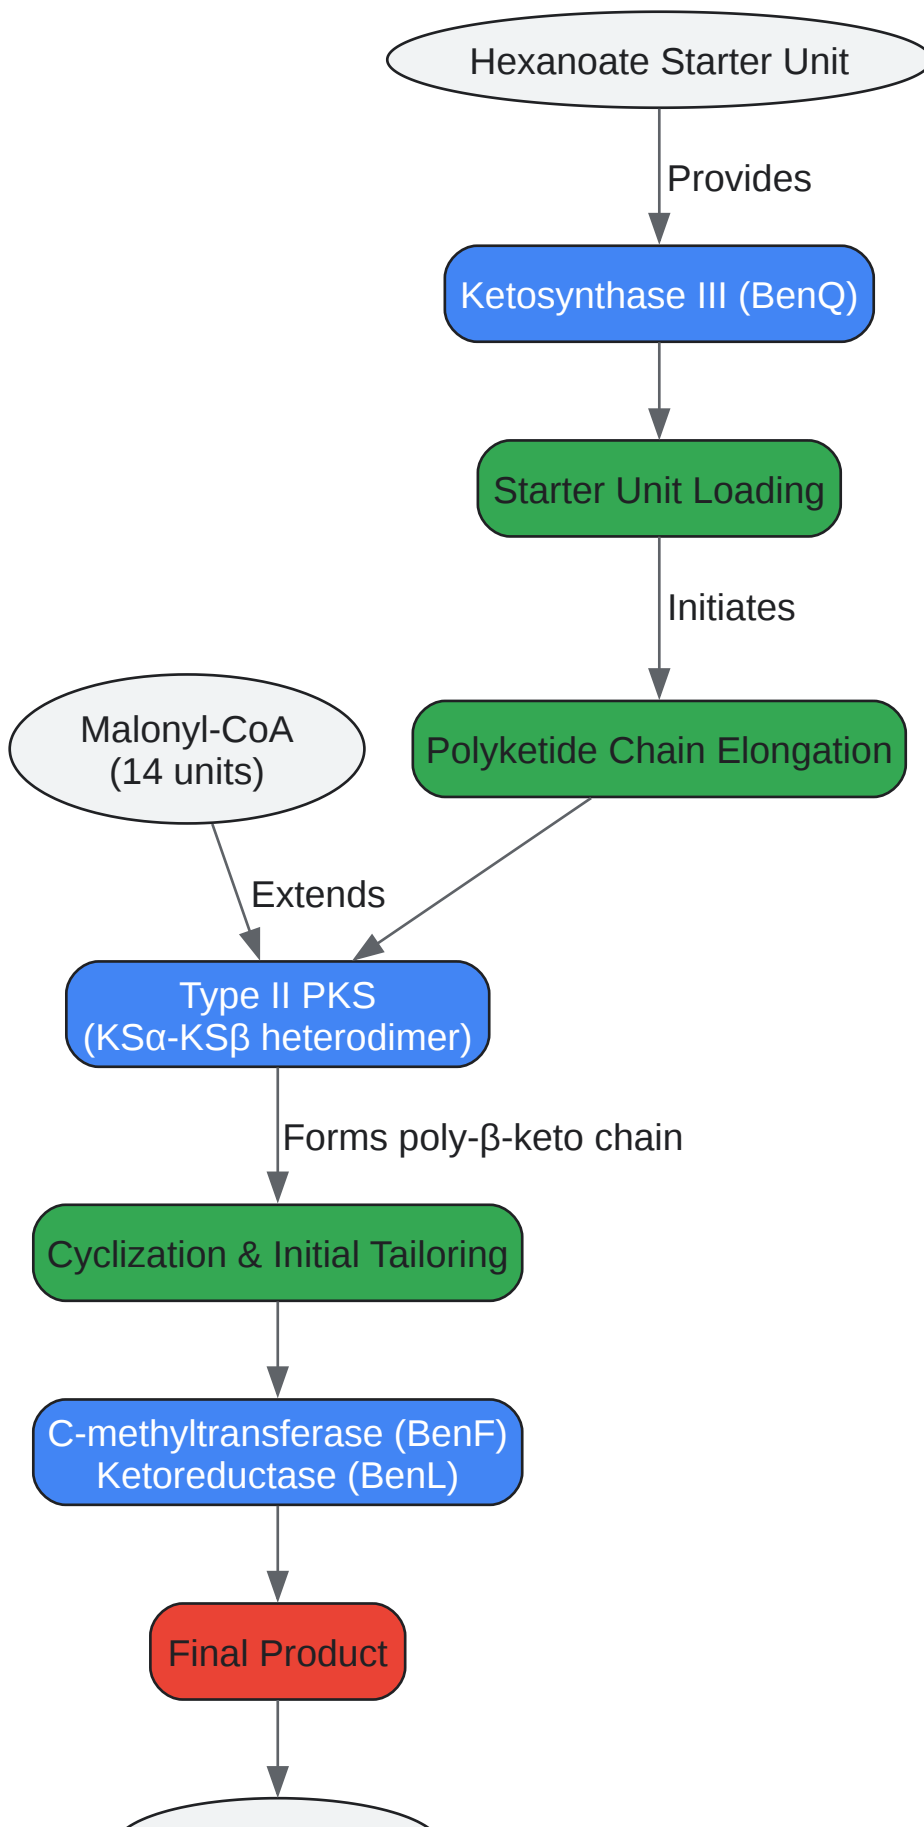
Hexanoate Starter Unit

Provides

Ketosynthase III (BenQ)

Starter Unit Loading

Initiates

Malonyl-CoA
(14 units)

Polyketide Chain Elongation

Extends

Type II PKS
(KSα-KSβ heterodimer)

Forms poly-β-keto chain

Cyclization & Initial Tailoring

C-methyltransferase (BenF)
Ketoreductase (BenL)

Final Product